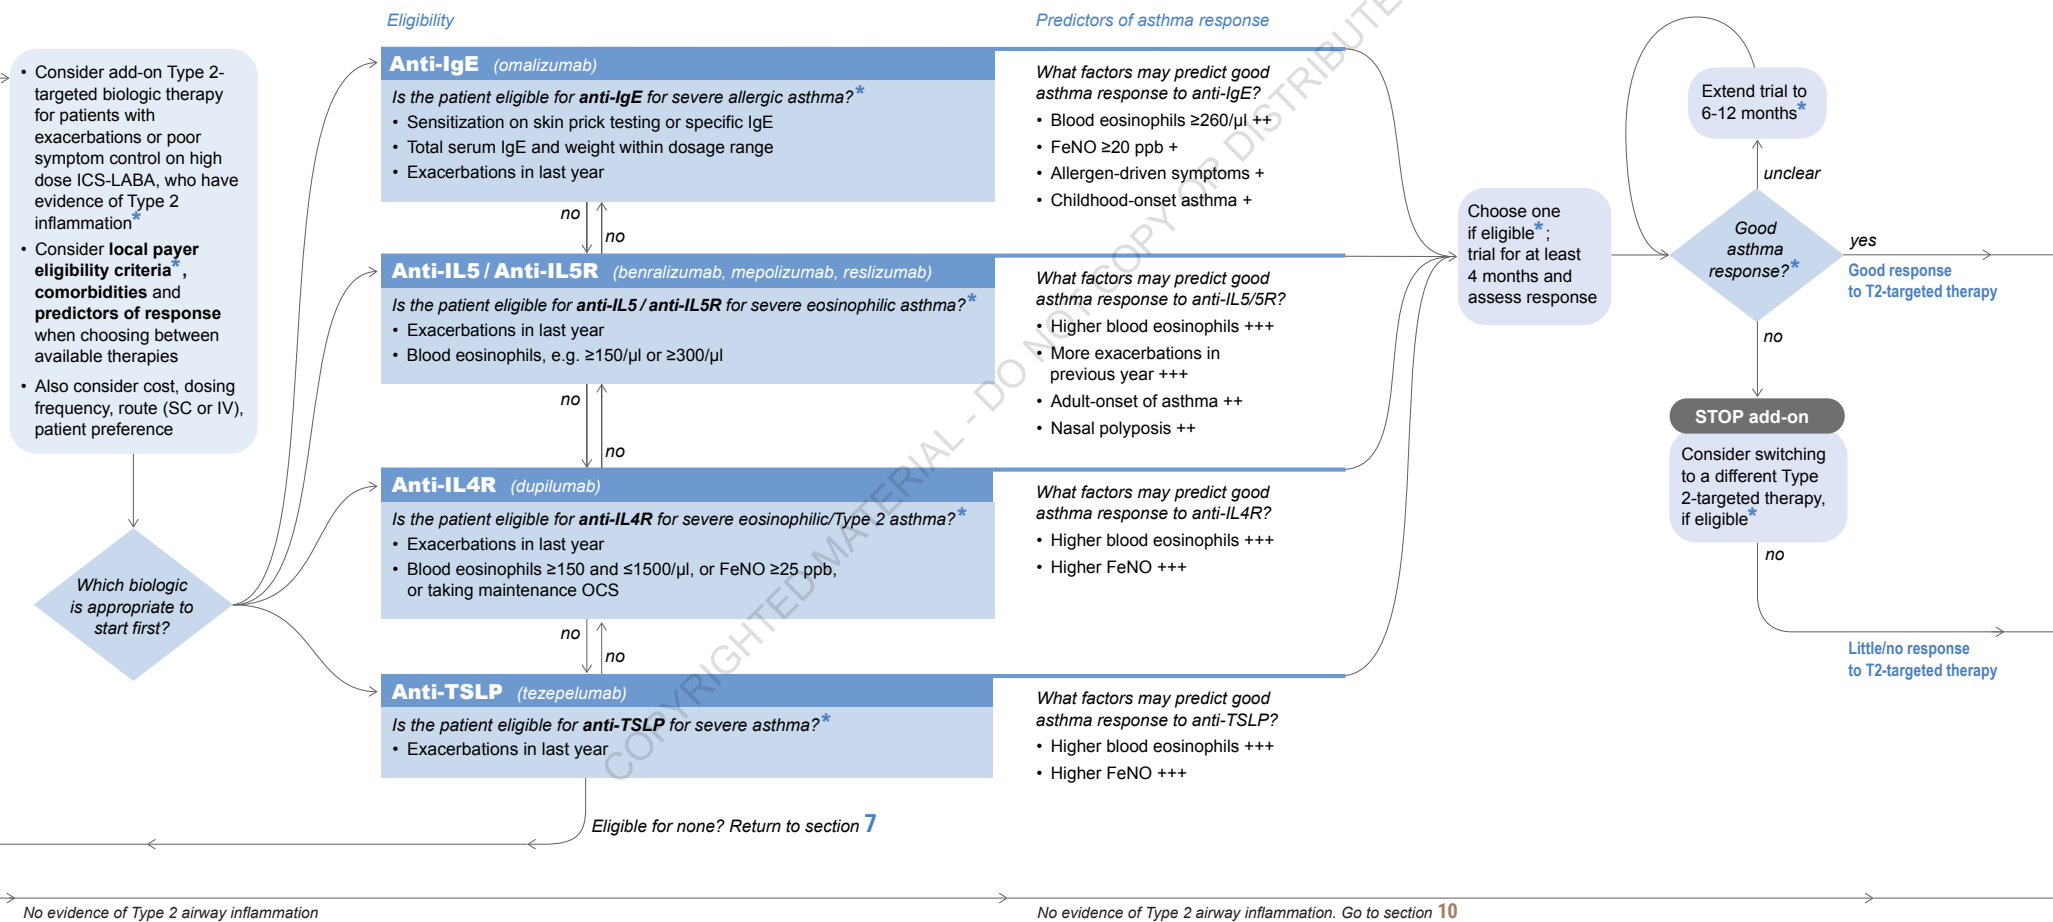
Eligibility

Predictors of asthma response

• Consider add-on Type 2-targeted biologic therapy for patients with exacerbations or poor symptom control on high dose ICS-LABA, who have evidence of Type 2 inflammation*

• Consider **local payer eligibility criteria***, **comorbidities** and **predictors of response** when choosing between available therapies

• Also consider cost, dosing frequency, route (SC or IV), patient preference

Which biologic is appropriate to start first?

**Anti-IgE** (omalizumab)

Is the patient eligible for **anti-IgE** for severe allergic asthma?*

• Sensitization on skin prick testing or specific IgE
• Total serum IgE and weight within dosage range
• Exacerbations in last year

What factors may predict good asthma response to anti-IgE?

• Blood eosinophils ≥260/μl ++
• FeNO ≥20 ppb +
• Allergen-driven symptoms +
• Childhood-onset asthma +

no

no

**Anti-IL5 / Anti-IL5R** (benralizumab, mepolizumab, reslizumab)

Is the patient eligible for **anti-IL5 / anti-IL5R** for severe eosinophilic asthma?*

• Exacerbations in last year
• Blood eosinophils, e.g. ≥150/μl or ≥300/μl

What factors may predict good asthma response to anti-IL5/5R?

• Higher blood eosinophils +++
• More exacerbations in previous year +++
• Adult-onset of asthma ++
• Nasal polyposis ++

no

no

**Anti-IL4R** (dupilumab)

Is the patient eligible for **anti-IL4R** for severe eosinophilic/Type 2 asthma?*

• Exacerbations in last year
• Blood eosinophils ≥150 and ≤1500/μl, or FeNO ≥25 ppb, or taking maintenance OCS

What factors may predict good asthma response to anti-IL4R?

• Higher blood eosinophils +++
• Higher FeNO +++

no

no

**Anti-TSLP** (tezepelumab)

Is the patient eligible for **anti-TSLP** for severe asthma?*

• Exacerbations in last year

What factors may predict good asthma response to anti-TSLP?

• Higher blood eosinophils +++
• Higher FeNO +++

Eligible for none? Return to section 7

Choose one if eligible*; trial for at least 4 months and assess response

Extend trial to 6-12 months*

unclear

Good asthma response?*

yes

Good response to T2-targeted therapy

no

**STOP add-on**

Consider switching to a different Type 2-targeted therapy, if eligible*

no

Little/no response to T2-targeted therapy

COPYRIGHTED MATERIAL - DO NOT COPY OR DISTRIBUTE

No evidence of Type 2 airway inflammation

No evidence of Type 2 airway inflammation. Go to section 10